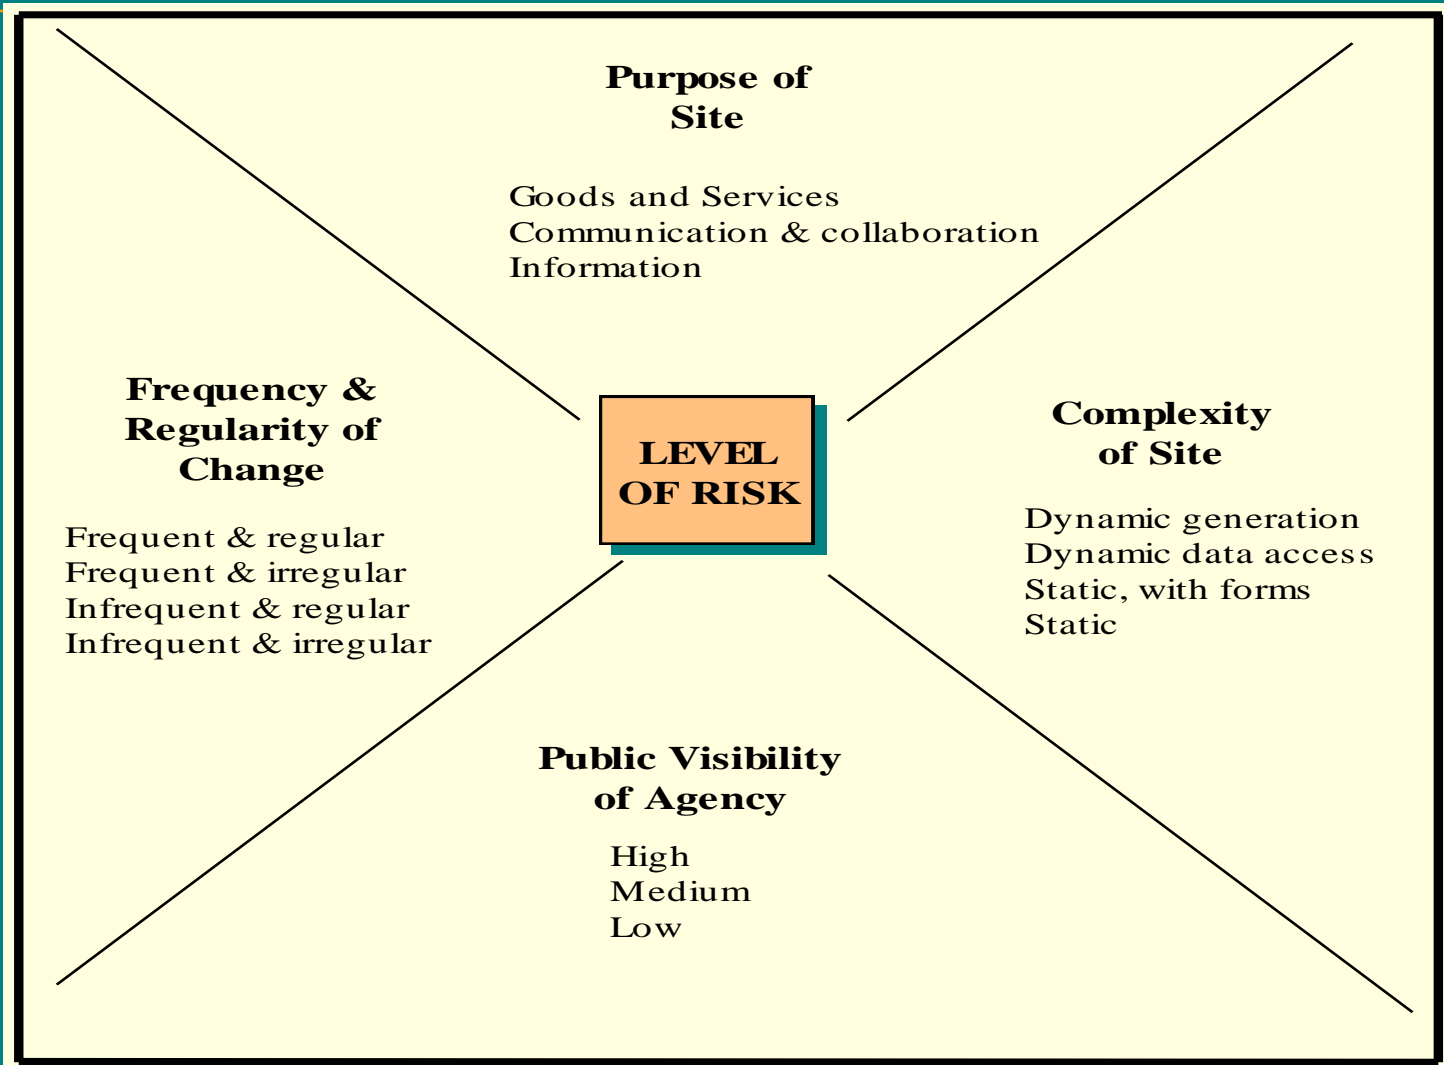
Purpose of Site

Goods and Services
Communication & collaboration
Information

Frequency & Regularity of Change

Frequent & regular
Frequent & irregular
Infrequent & regular
Infrequent & irregular

LEVEL OF RISK

Complexity of Site

Dynamic generation
Dynamic data access
Static, with forms
Static

Public Visibility of Agency

High
Medium
Low